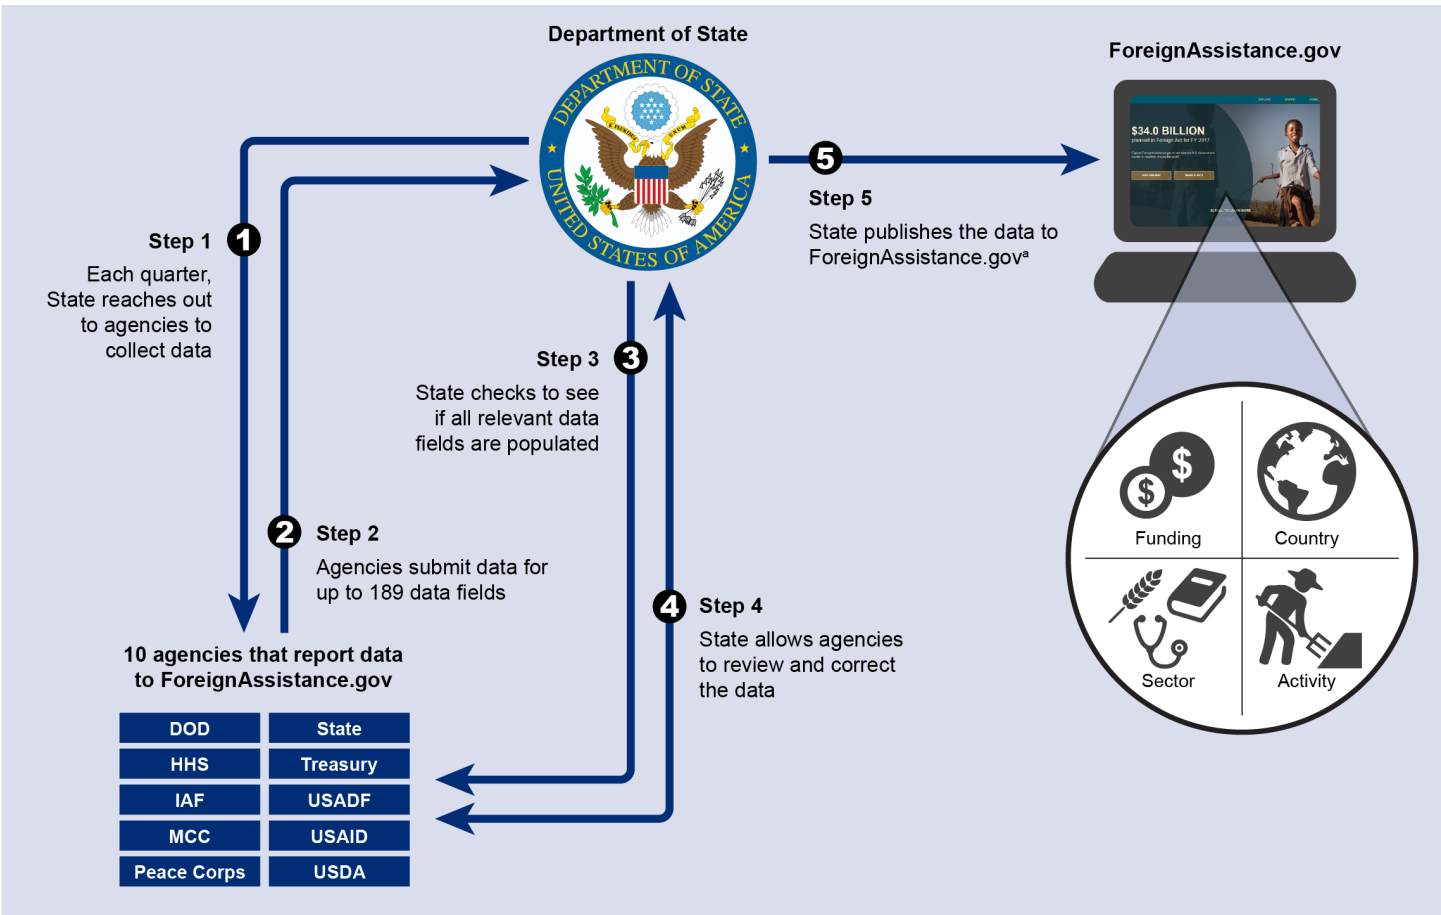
Department of State

DEPARTMENT OF STATE
UNITED STATES OF AMERICA
E PLURIBUS UNUM

ForeignAssistance.gov

$34.0 BILLION
planned in Foreign Aid for FY 2017

Step 1

Each quarter, State reaches out to agencies to collect data

Step 2

Agencies submit data for up to 189 data fields

Step 3

State checks to see if all relevant data fields are populated

Step 4

State allows agencies to review and correct the data

Step 5

State publishes the data to ForeignAssistance.gov$^a$

Funding

Country

Sector

Activity

10 agencies that report data to ForeignAssistance.gov

| | |
|---|---|
| DOD | State |
| HHS | Treasury |
| IAF | USADF |
| MCC | USAID |
| Peace Corps | USDA |